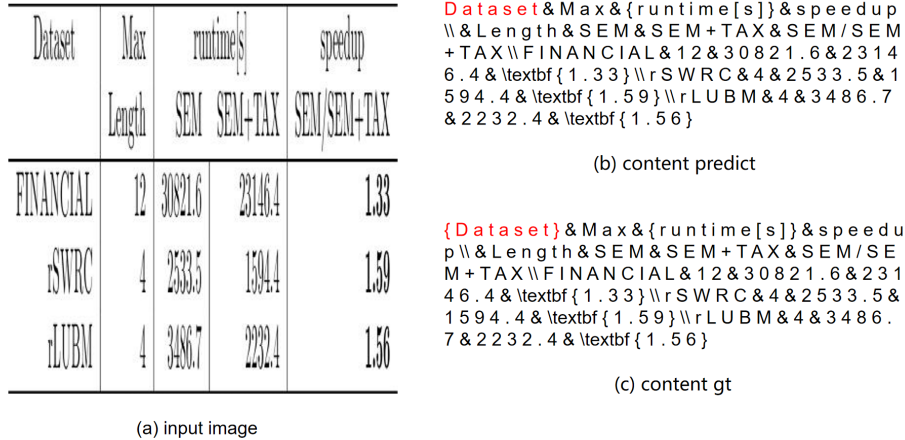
| Dataset | Max Length | runtime[s] SEM | runtime[s] SEM+TAX | speedup SEM/SEM+TAX |
|---|---|---|---|---|
| FINANCIAL | 12 | 30821.6 | 23146.4 | 1.33 |
| rSWRC | 4 | 2533.5 | 1594.4 | 1.59 |
| rLUBM | 4 | 3486.7 | 2232.4 | 1.56 |

(a) input image

Dataset&Max&{runtime[s]}&speedup\\&Length&SEM&SEM+TAX&SEM/SEM+TAX\\FINANCIAL&12&30821.6&23146.4&\textbf{1.33}\\rSWRC&4&2533.5&1594.4&\textbf{1.59}\\rLUBM&4&3486.7&2232.4&\textbf{1.56}

(b) content predict

{Dataset}&Max&{runtime[s]}&speedup\\&Length&SEM&SEM+TAX&SEM/SEM+TAX\\FINANCIAL&12&30821.6&23146.4&\textbf{1.33}\\rSWRC&4&2533.5&1594.4&\textbf{1.59}\\rLUBM&4&3486.7&2232.4&\textbf{1.56}

(c) content gt